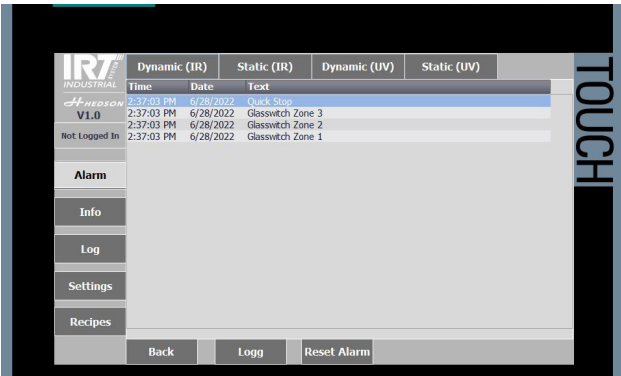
IR7
INDUSTRIAL
HEDSON
V1.0
Not Logged In

Dynamic (IR) | Static (IR) | Dynamic (UV) | Static (UV)

TOUCH

| Time | Date | Text |
|---|---|---|
| 2:37:03 PM | 6/28/2022 | Quick Stop |
| 2:37:03 PM | 6/28/2022 | Glasswitch Zone 3 |
| 2:37:03 PM | 6/28/2022 | Glasswitch Zone 2 |
| 2:37:03 PM | 6/28/2022 | Glasswitch Zone 1 |

Alarm
Info
Log
Settings
Recipes

Back
Logg
Reset Alarm